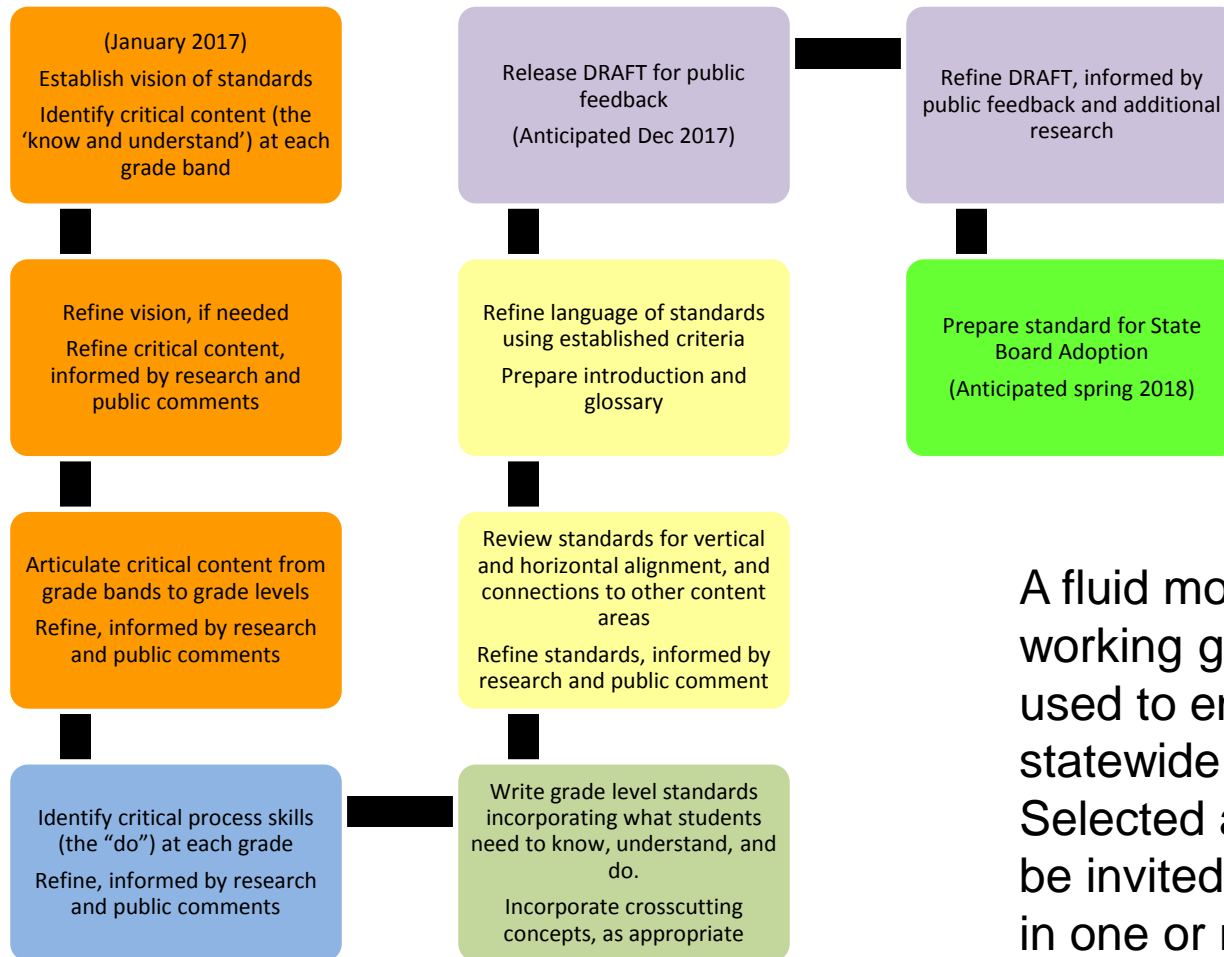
(January 2017)

Establish vision of standards

Identify critical content (the 'know and understand') at each grade band

Refine vision, if needed

Refine critical content, informed by research and public comments

Articulate critical content from grade bands to grade levels

Refine, informed by research and public comments

Identify critical process skills (the "do") at each grade

Refine, informed by research and public comments

Write grade level standards incorporating what students need to know, understand, and do.

Incorporate crosscutting concepts, as appropriate

Review standards for vertical and horizontal alignment, and connections to other content areas

Refine standards, informed by research and public comment

Refine language of standards using established criteria

Prepare introduction and glossary

Release DRAFT for public feedback

(Anticipated Dec 2017)

Refine DRAFT, informed by public feedback and additional research

Prepare standard for State Board Adoption

(Anticipated spring 2018)

A fluid mo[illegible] working g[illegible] used to en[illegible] statewide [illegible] Selected a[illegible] be invited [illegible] in one or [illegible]